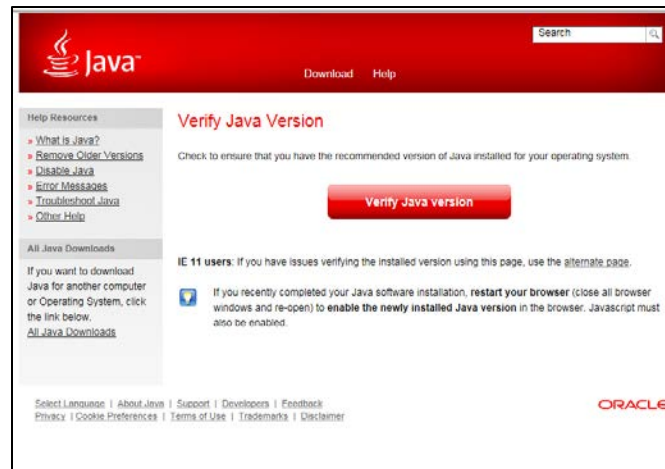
Java

Search

Download Help

Help Resources
» What is Java?
» Remove Older Versions
» Disable Java
» Error Messages
» Troubleshoot Java
» Other Help

All Java Downloads
If you want to download Java for another computer or Operating System, click the link below.
All Java Downloads

Verify Java Version

Check to ensure that you have the recommended version of Java installed for your operating system.

Verify Java version

IE 11 users: If you have issues verifying the installed version using this page, use the alternate page.

If you recently completed your Java software installation, restart your browser (close all browser windows and re-open) to enable the newly installed Java version in the browser. Javascript must also be enabled.

Select Language | About Java | Support | Developers | Feedback
Privacy | Cookie Preferences | Terms of Use | Trademarks | Disclaimer

ORACLE